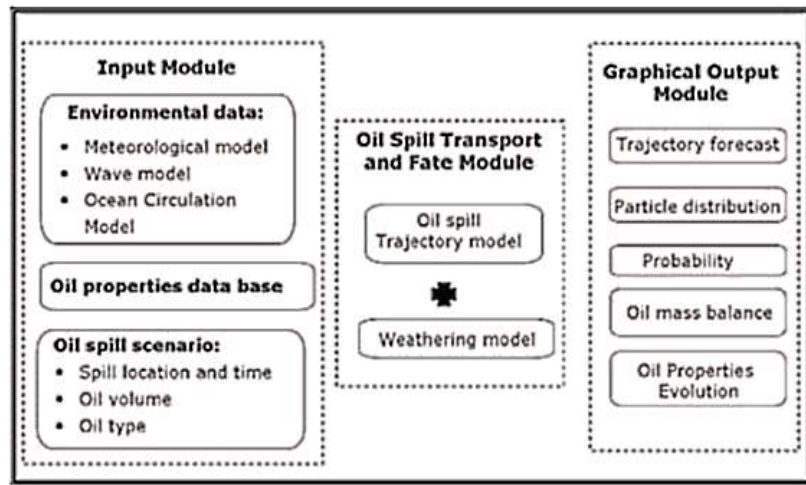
Input Module

Environmental data:
- Meteorological model
- Wave model
- Ocean Circulation Model

Oil properties data base

Oil spill scenario:
- Spill location and time
- Oil volume
- Oil type

Oil Spill Transport and Fate Module

Oil spill Trajectory model

Weathering model

Graphical Output Module

Trajectory forecast

Particle distribution

Probability

Oil mass balance

Oil Properties Evolution